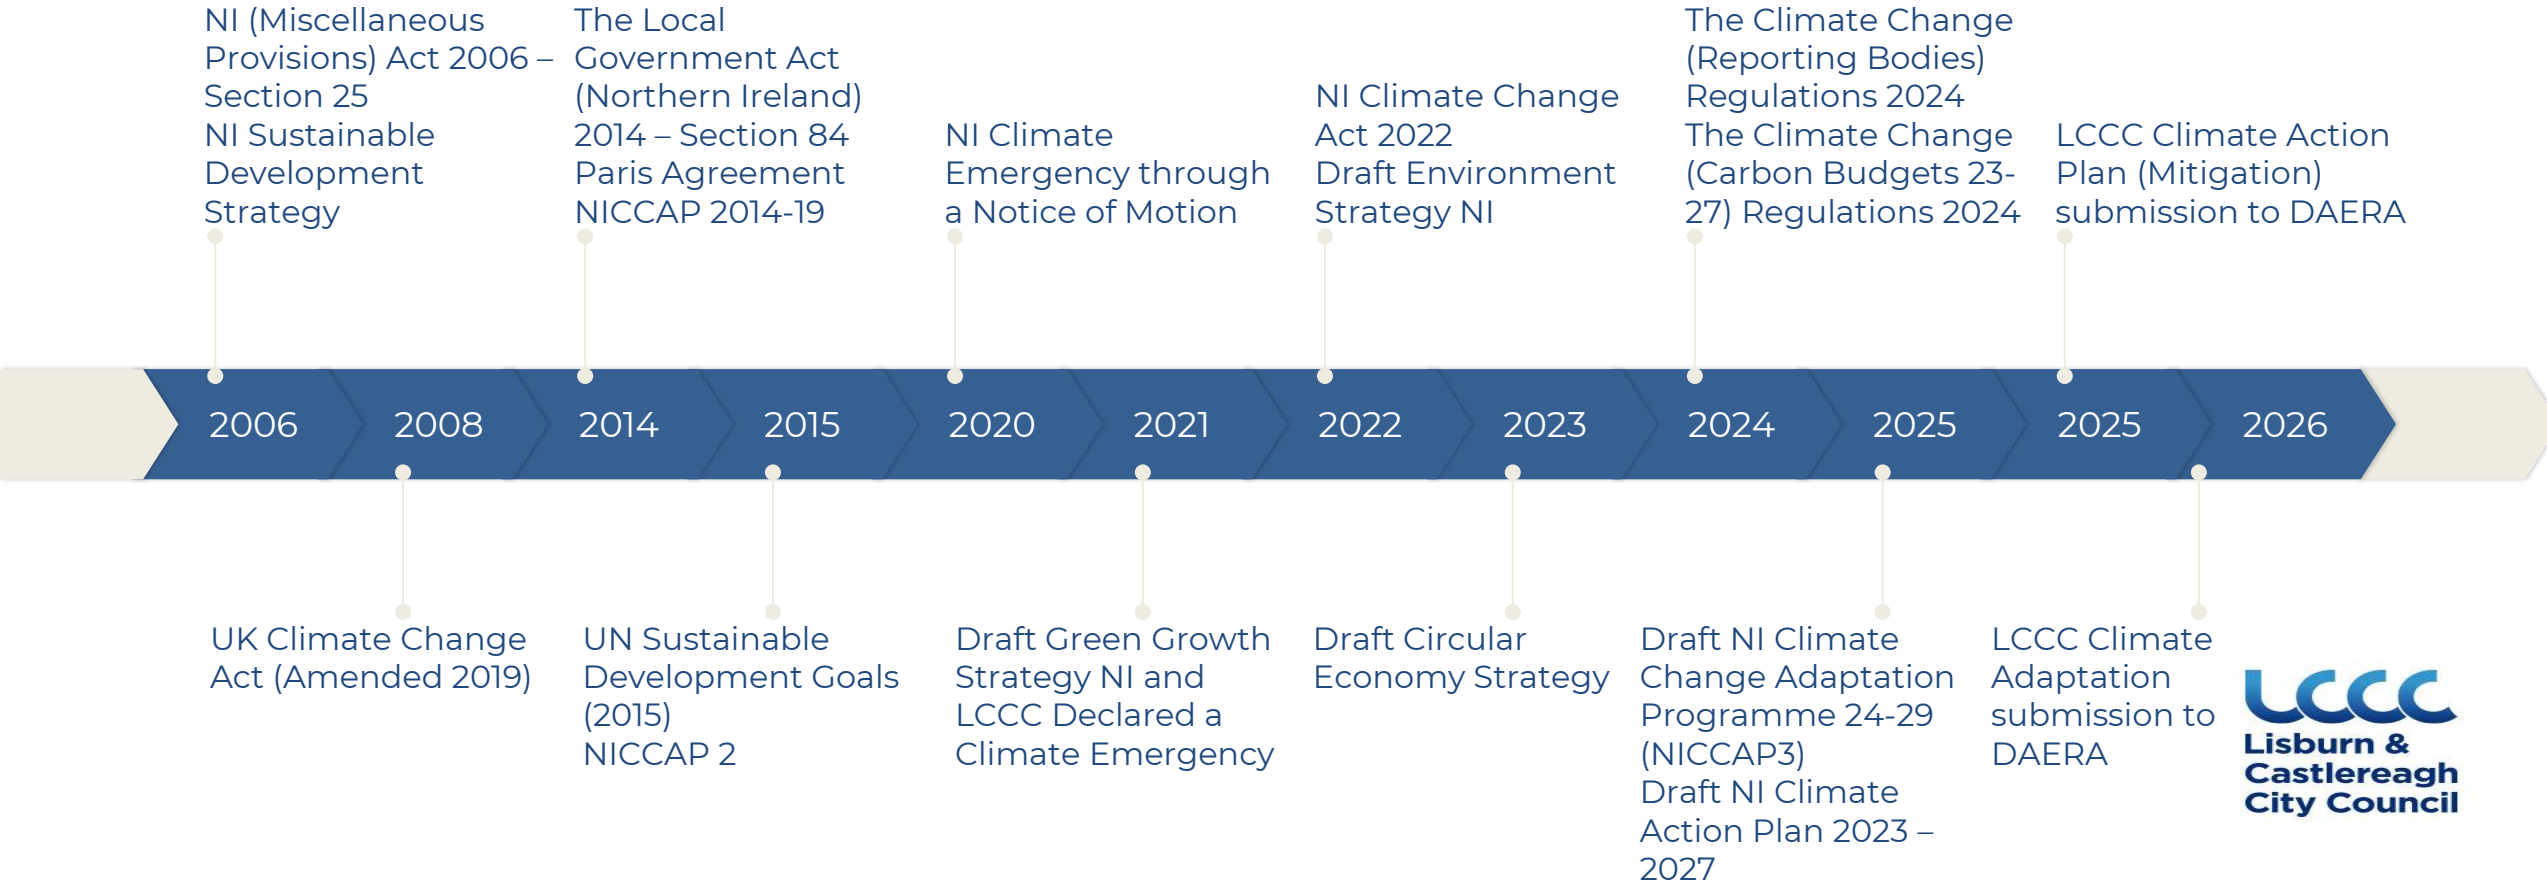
NI (Miscellaneous Provisions) Act 2006 – Section 25
NI Sustainable Development Strategy

The Local Government Act (Northern Ireland) 2014 – Section 84
Paris Agreement
NICCAP 2014-19

NI Climate Emergency through a Notice of Motion

NI Climate Change Act 2022
Draft Environment Strategy NI

The Climate Change (Reporting Bodies) Regulations 2024
The Climate Change (Carbon Budgets 23-27) Regulations 2024

LCCC Climate Action Plan (Mitigation) submission to DAERA

2006 2008 2014 2015 2020 2021 2022 2023 2024 2025 2025 2026

UK Climate Change Act (Amended 2019)

UN Sustainable Development Goals (2015)
NICCAP 2

Draft Green Growth Strategy NI and LCCC Declared a Climate Emergency

Draft Circular Economy Strategy

Draft NI Climate Change Adaptation Programme 24-29 (NICCAP3)
Draft NI Climate Action Plan 2023 – 2027

LCCC Climate Adaptation submission to DAERA

LCCC
Lisburn & Castlereagh City Council